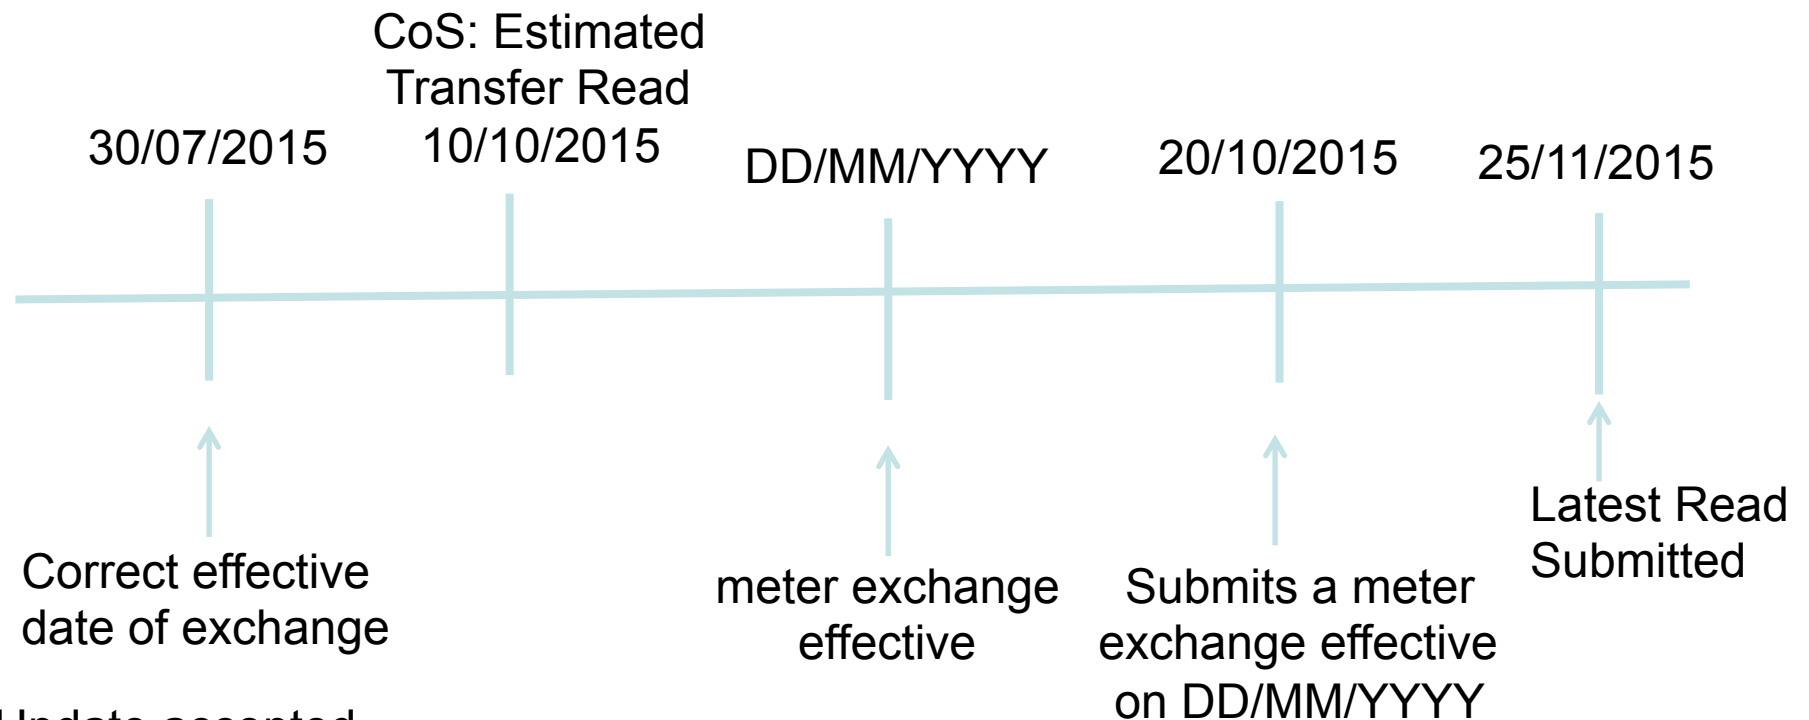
30/07/2015

CoS: Estimated Transfer Read 10/10/2015

DD/MM/YYYY

20/10/2015

25/11/2015

Correct effective date of exchange

meter exchange effective

Submits a meter exchange effective on DD/MM/YYYY

Latest Read Submitted

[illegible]Update accepted